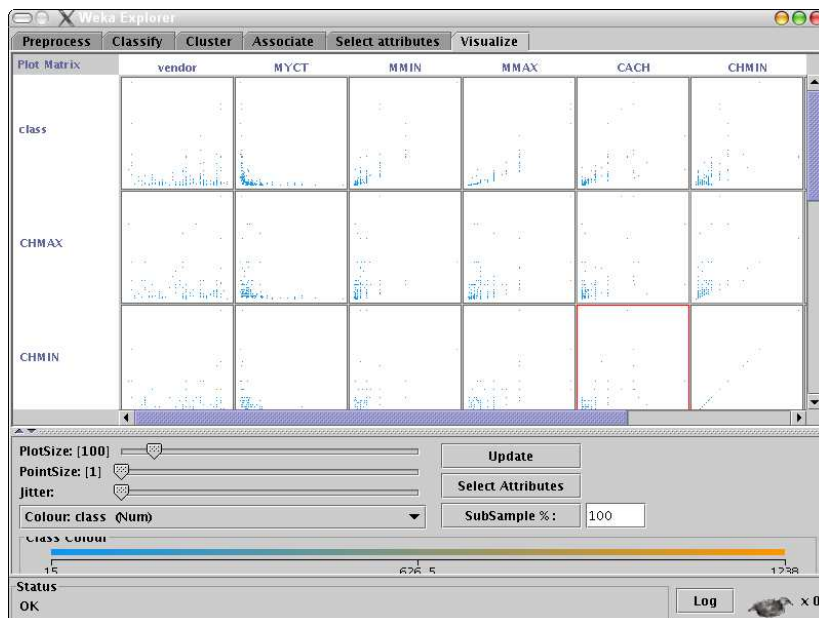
Weka Explorer

Preprocess | Classify | Cluster | Associate | Select attributes | Visualize

Plot Matrix | vendor | MYCT | MMIN | MMAX | CACH | CHMIN

class

CHMAX

CHMIN

PlotSize: [100]

PointSize: [1]

Jitter:

Update

Select Attributes

Colour: class (Num)

SubSample % : 100

Class Colour

15 626.5 1238

Status

OK

Log

x 0